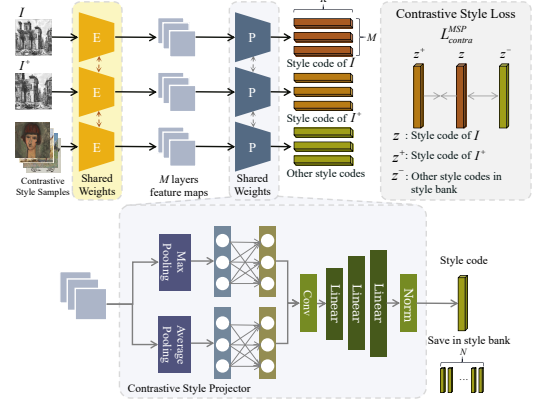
$I$

$I^+$

Contrastive Style Samples

E

E

E

Shared Weights

$M$ layers feature maps

P

P

P

Shared Weights

$K$

$M$

Style code of $I$

Style code of $I^+$

Other style codes

Contrastive Style Loss

$L_{contra}^{MSP}$

$z^+$

$z$

$z^-$

$z$ : Style code of $I$

$z^+$: Style code of $I^+$

$z^-$: Other style codes in style bank

Max Pooling

Average Pooling

Conv

Linear

Linear

Norm

Style code

Save in style bank

$N$

Contrastive Style Projector